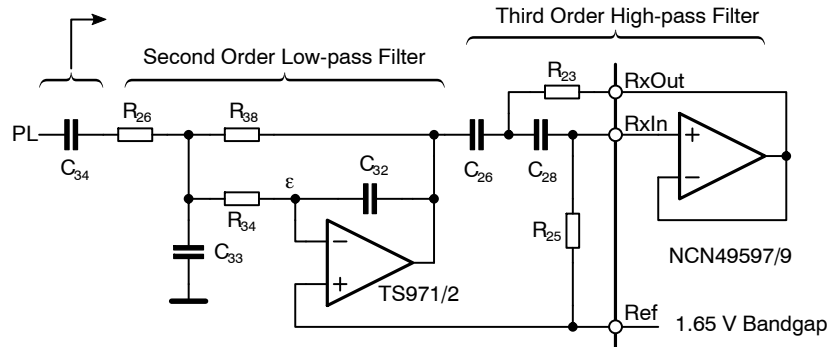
Third Order High-pass Filter

Second Order Low-pass Filter

$R_{23}$

RxOut

PL

$R_{26}$

$R_{38}$

RxIn

+

$C_{34}$

$C_{26}$

$C_{28}$

−

ε

$C_{32}$

$R_{34}$

−

$R_{25}$

$C_{33}$

NCN49597/9

+

TS971/2

Ref

1.65 V Bandgap